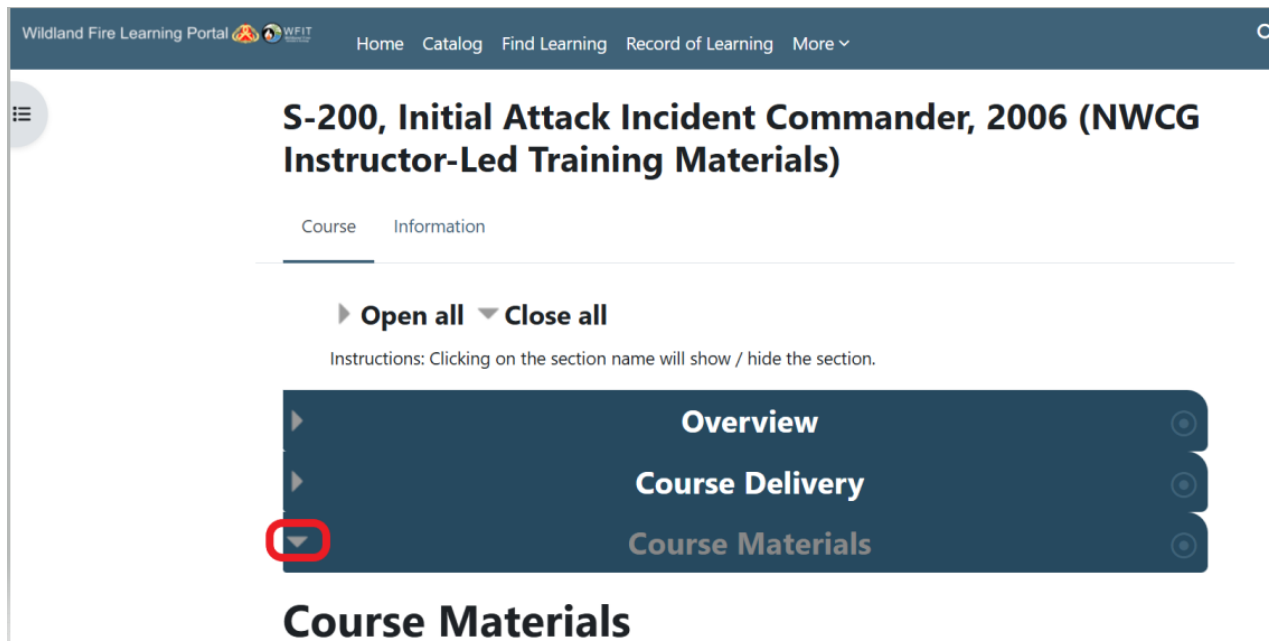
Wildland Fire Learning Portal WFIT

Home Catalog Find Learning Record of Learning More

S-200, Initial Attack Incident Commander, 2006 (NWCG Instructor-Led Training Materials)

Course Information

Open all Close all

Instructions: Clicking on the section name will show / hide the section.

Overview

Course Delivery

Course Materials

Course Materials